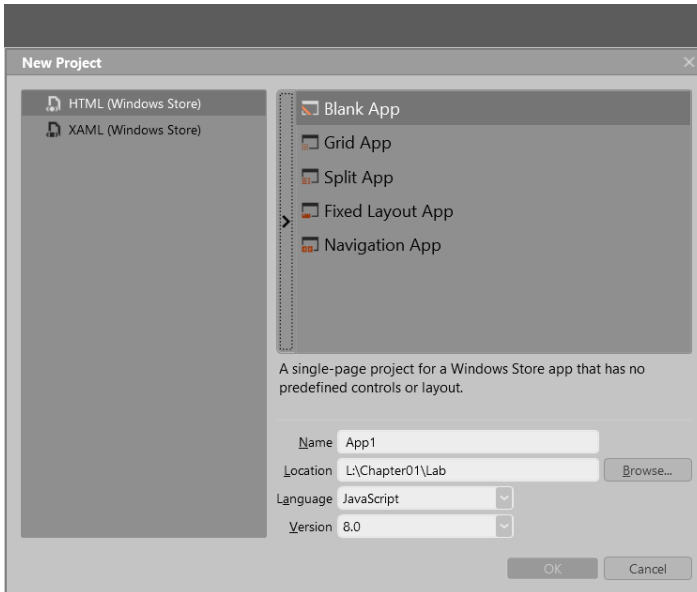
New Project

HTML (Windows Store)
XAML (Windows Store)

Blank App
Grid App
Split App
Fixed Layout App
Navigation App

A single-page project for a Windows Store app that has no predefined controls or layout.

Name App1
Location L:\Chapter01\Lab
Browse...
Language JavaScript
Version 8.0

OK
Cancel